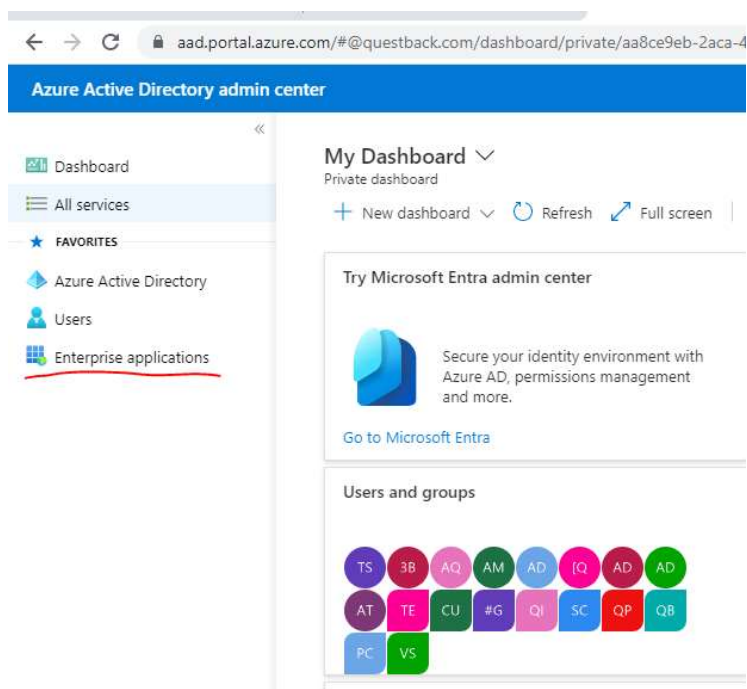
aad.portal.azure.com/#@questback.com/dashboard/private/aa8ce9eb-2aca-4

Azure Active Directory admin center

«

Dashboard

All services

FAVORITES

Azure Active Directory

Users

Enterprise applications

My Dashboard

Private dashboard

New dashboard

Refresh

Full screen

Try Microsoft Entra admin center

Secure your identity environment with Azure AD, permissions management and more.

Go to Microsoft Entra

Users and groups

TS 3B AQ AM AD [Q AD AD

AT TE CU #G QI SC QP QB

PC VS